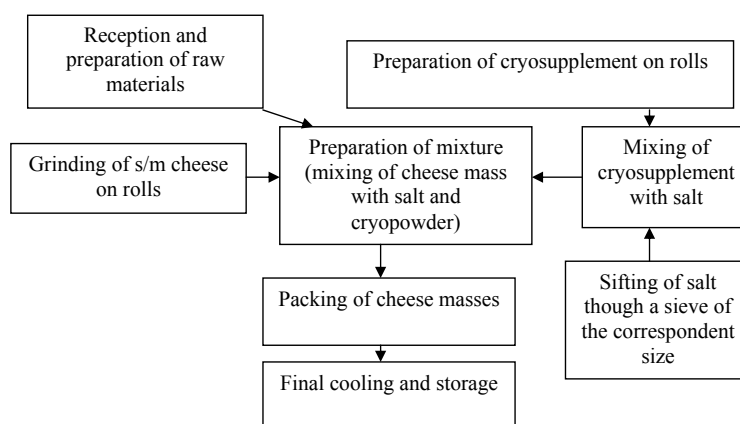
Reception and preparation of raw materials

Preparation of cryosupplement on rolls

Grinding of s/m cheese on rolls

Preparation of mixture (mixing of cheese mass with salt and cryopowder)

Mixing of cryosupplement with salt

Packing of cheese masses

Sifting of salt though a sieve of the correspondent size

Final cooling and storage